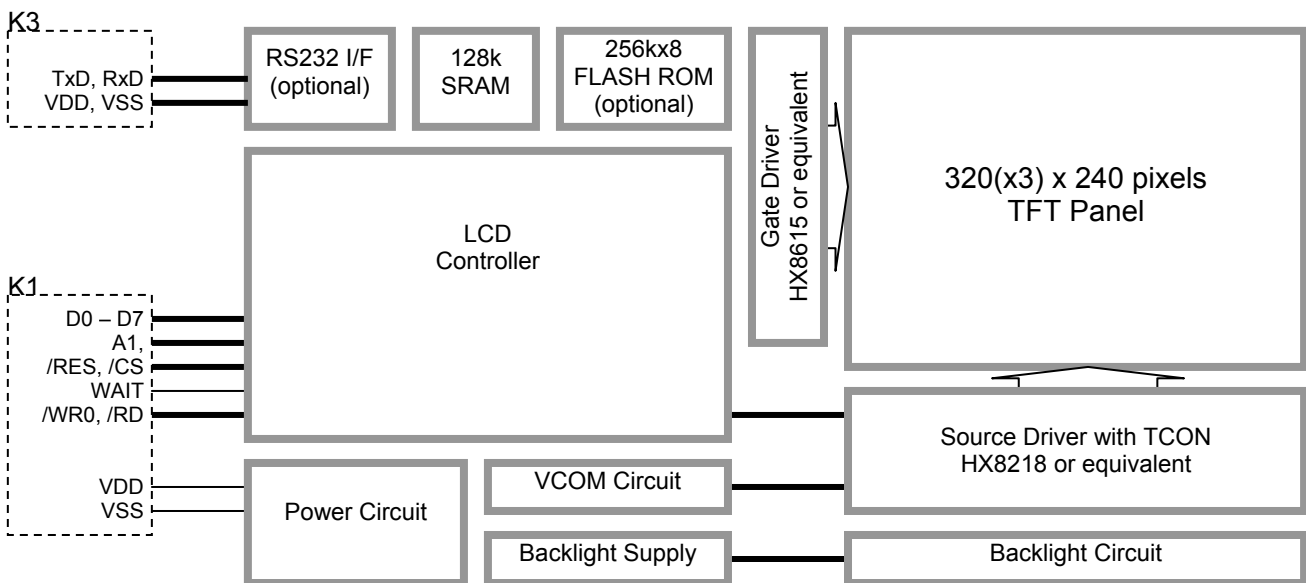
K3

TxD, RxD
VDD, VSS

RS232 I/F
(optional)

128k
SRAM

256kx8
FLASH ROM
(optional)

Gate Driver
HX8615 or equivalent

320(x3) x 240 pixels
TFT Panel

LCD
Controller

K1

D0 – D7
A1,
/RES, /CS
WAIT
/WR0, /RD

VDD
VSS

Source Driver with TCON
HX8218 or equivalent

VCOM Circuit

Power Circuit

Backlight Supply

Backlight Circuit